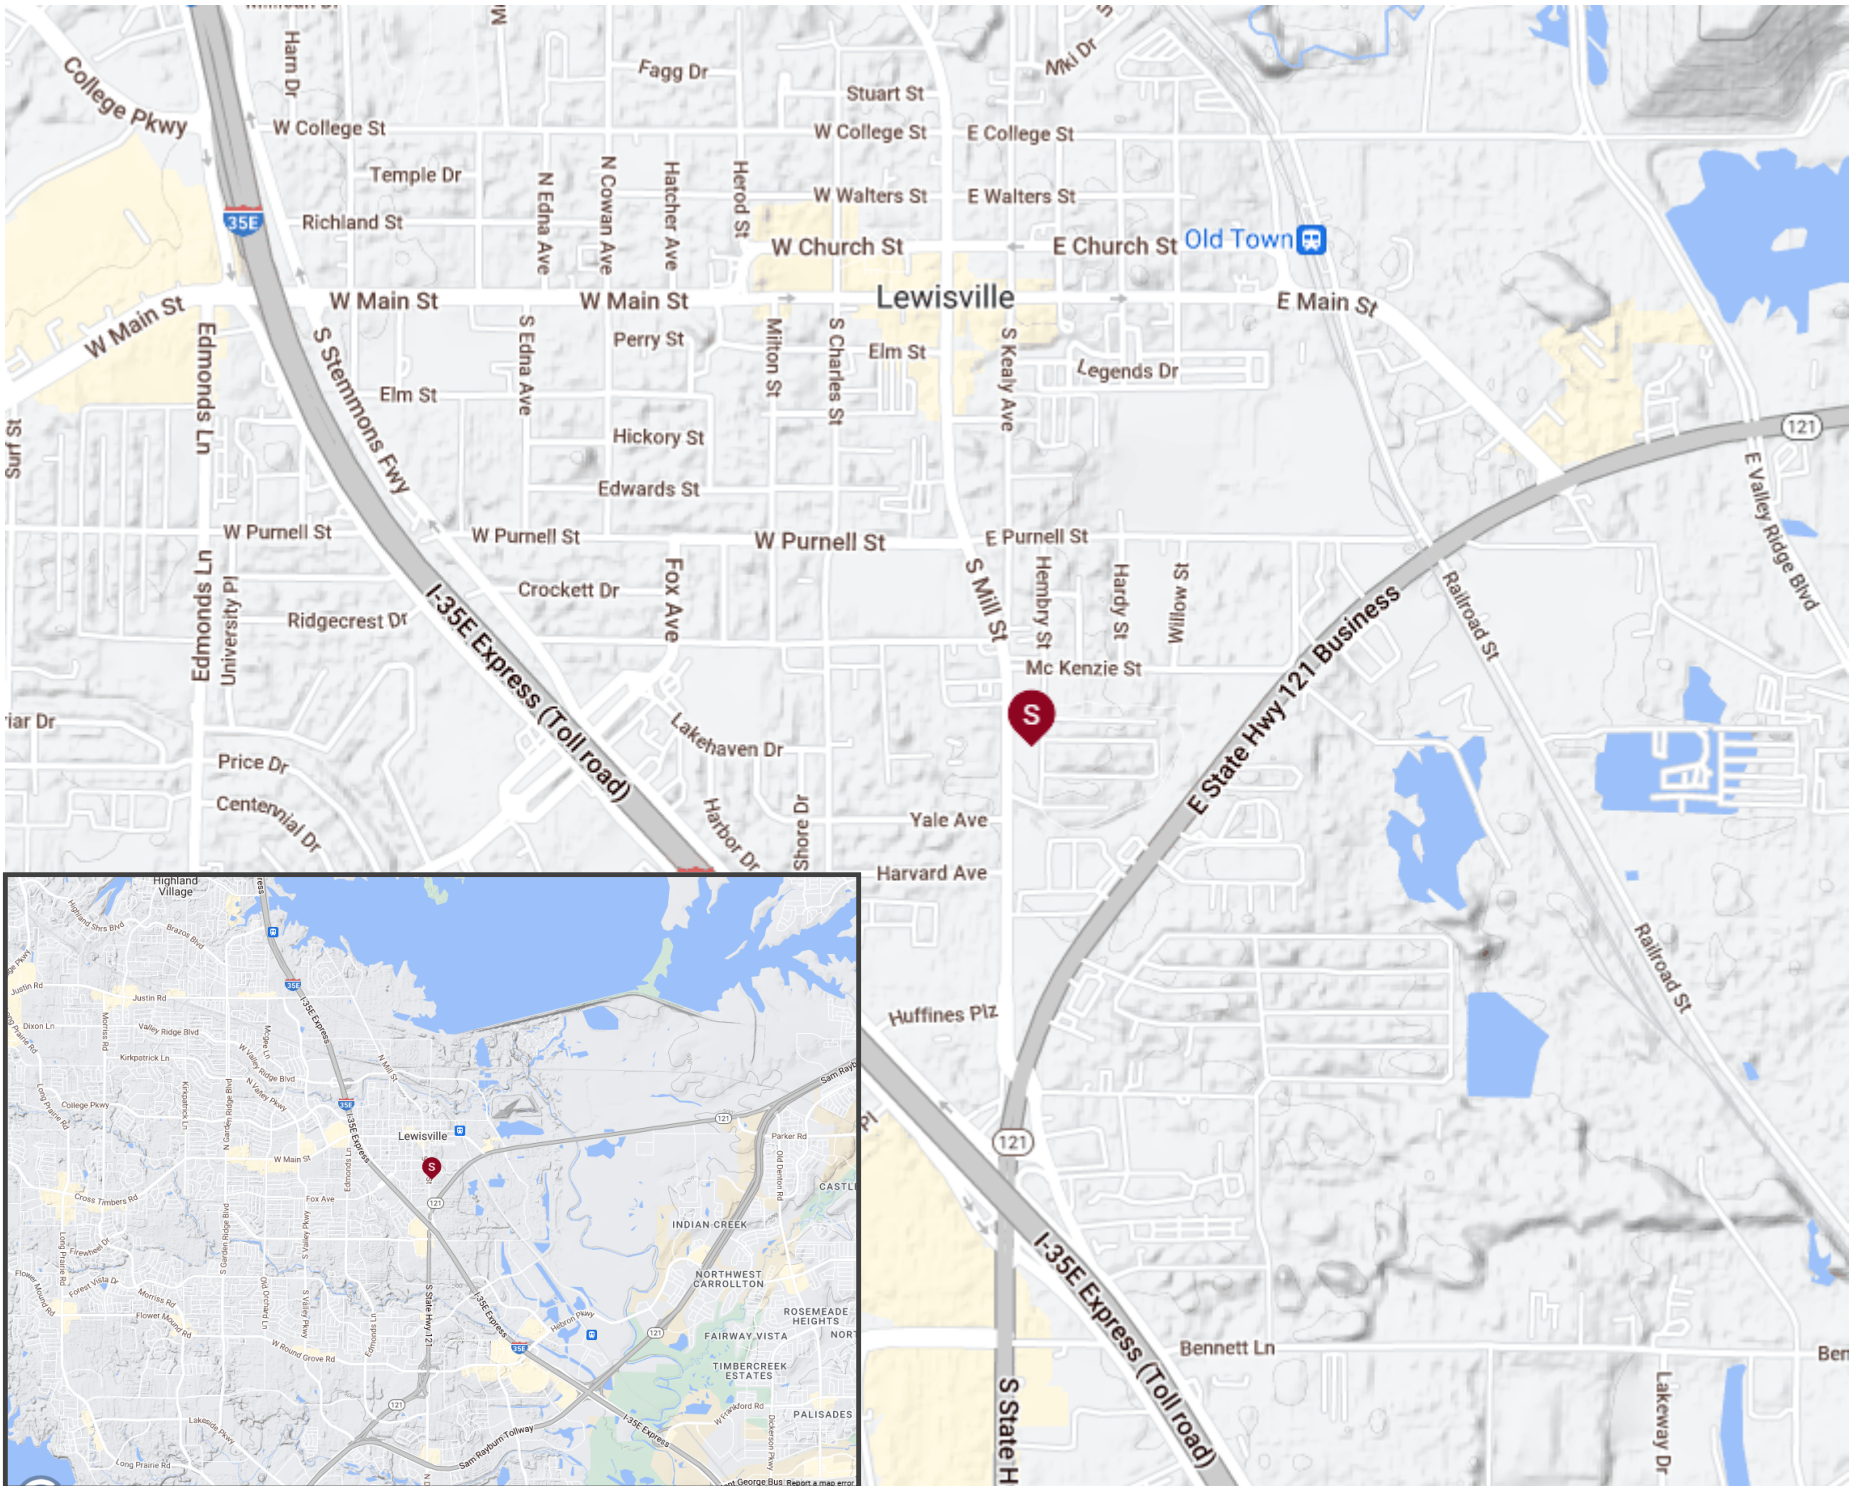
College Pkwy
Harn Dr
W College St
Temple Dr
35E
Richland St
W Main St
W Main St
Edmonds Ln
Surf St
N Edna Ave
N Cowan Ave
Hatcher Ave
Herod St
Fagg Dr
Stuart St
W College St
E College St
Miki Dr
W Walters St
E Walters St
W Church St
E Church St
Old Town
W Main St
Lewisville
E Main St
S Stemmons Fwy
S Edna Ave
Perry St
Milton St
S Charles St
Elm St
S Kealy Ave
Legends Dr
Elm St
Hickory St
Edwards St
W Purnell St
W Purnell St
W Purnell St
E Purnell St
Crockett Dr
Fox Ave
S Mill St
Hembry St
Hardy St
Willow St
Ridgecrest Dr
University Pl
Edmonds Ln
I-35E Express (Toll road)
Mc Kenzie St
E State Hwy 121 Business
Railroad St
E Valley Ridge Blvd
121
iar Dr
Lakehaven Dr
Price Dr
Centennial Dr
Harbor Dr
Shore Dr
Yale Ave
Harvard Ave
Huffines Plz
121
I-35E Express (Toll road)
Railroad St
S State H
Bennett Ln
Lakeway Dr
Ben
Highland Village
Highland Shrs Blvd
Brazos Blvd
Justin Rd
Justin Rd
Dixon Ln
Valley Ridge Blvd
Kirkpatrick Ln
College Pkwy
Lewisville
W Main St
Cross Timbers Rd
Fox Ave
Firewheel Dr
Forest Vista Dr
Flower Mound Rd
Morriss Rd
Flower Mound Rd
W Round Grove Rd
Lakeside Pkwy
Long Prairie Rd
Sam Rayburn Tollway
I-35E Express
Hebron Pkwy
121
Parker Rd
Old Denton Rd
CASTL
INDIAN CREEK
NORTHWEST CARROLLTON
ROSEMEADE HEIGHTS
FAIRWAY VISTA
NORT
TIMBERCREEK ESTATES
PALISADES
Sam Rayb
S State Hwy 121
President George Bus
Report a map error